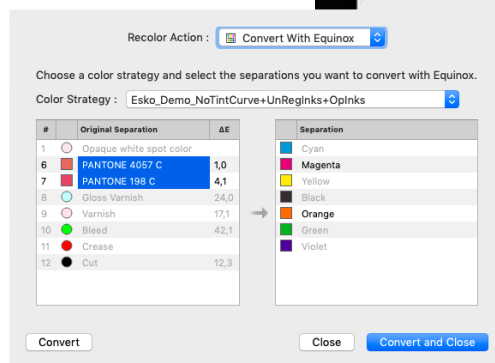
Recolor Action : Convert With Equinox

Choose a color strategy and select the separations you want to convert with Equinox.

Color Strategy : Esko_Demo_NoTintCurve+UnRegInks+OpInks

| # | | Original Separation | ΔE |
|---|---|---|---|
| 1 | | Opaque white spot color | |
| 6 | | PANTONE 4057 C | 1,0 |
| 7 | | PANTONE 198 C | 4,1 |
| 8 | | Gloss Varnish | 24,0 |
| 9 | | Varnish | 17,1 |
| 10 | | Bleed | 42,1 |
| 11 | | Crease | |
| 12 | | Cut | 12,3 |

| | Separation |
|---|---|
| | Cyan |
| | Magenta |
| | Yellow |
| | Black |
| | Orange |
| | Green |
| | Violet |

Convert

Close

Convert and Close